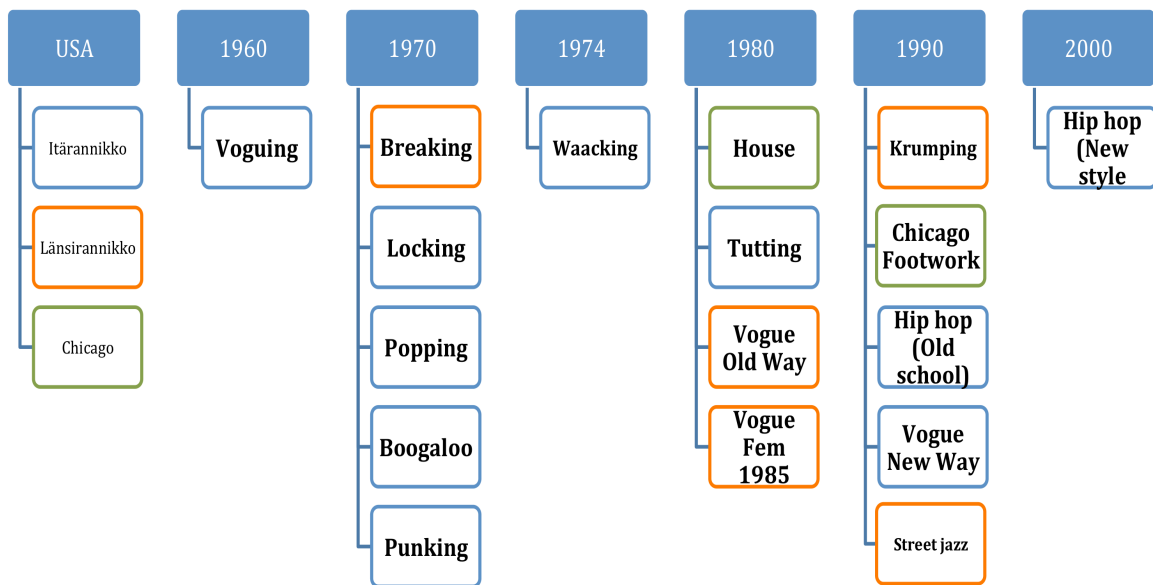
USA

Itärannikko

Länsirannikko

Chicago

1960

Voguing

1970

Breaking

Locking

Popping

Boogaloo

Punking

1974

Waacking

1980

House

Tutting

Vogue Old Way

Vogue Fem 1985

1990

Krumping

Chicago Footwork

Hip hop (Old school)

Vogue New Way

Street jazz

2000

Hip hop (New style